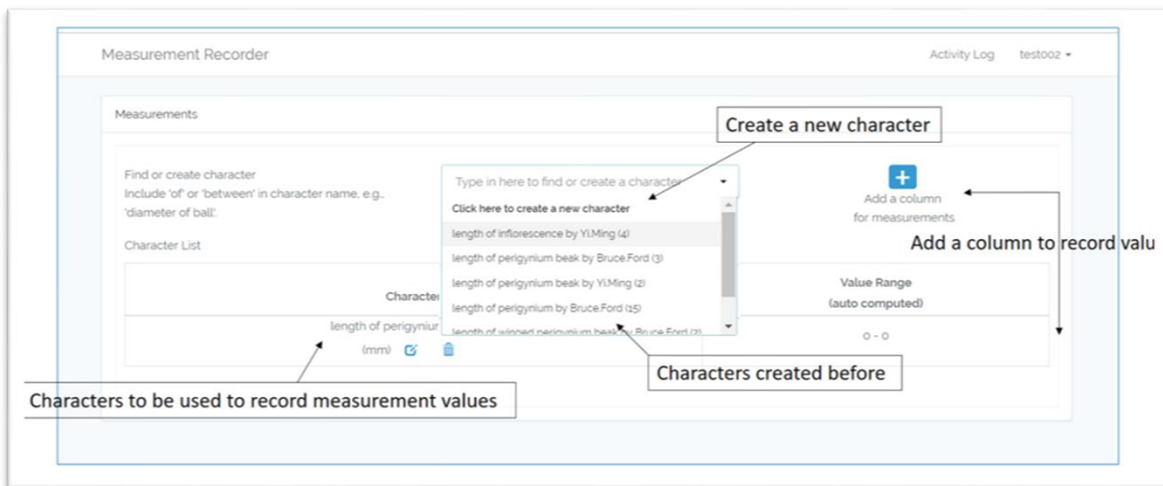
Measurement Recorder

Activity Log test002 ▾

Measurements

Create a new character

Find or create character
Include 'of' or 'between' in character name, e.g., 'diameter of ball'.

Type in here to find or create a character

Click here to create a new character
length of inflorescence by Yi.Ming (4)
length of perigynium beak by Bruce.Ford (3)
length of perigynium beak by Yi.Ming (2)
length of perigynium by Bruce.Ford (15)
length of winged perigynium beak by Bruce.Ford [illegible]

+
Add a column
for measurements

Add a column to record valu

Character List

| Characte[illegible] | Value Range (auto computed) |
|---|---|
| length of perigyniu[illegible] (mm) | 0 - 0 |

Characters created before

Characters to be used to record measurement values